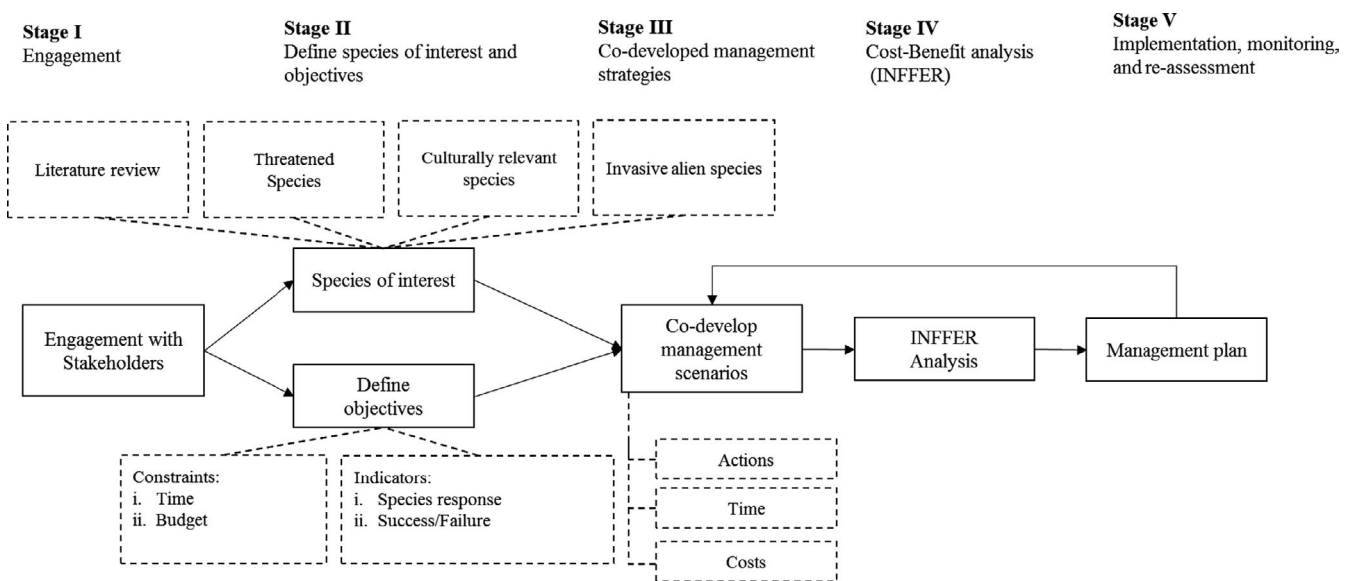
**Stage I**
Engagement

**Stage II**
Define species of interest and objectives

**Stage III**
Co-developed management strategies

**Stage IV**
Cost-Benefit analysis (INFFER)

**Stage V**
Implementation, monitoring, and re-assessment

Literature review

Threatened Species

Culturally relevant species

Invasive alien species

Species of interest

Engagement with Stakeholders

Define objectives

Co-develop management scenarios

INFFER Analysis

Management plan

Constraints:
i. Time
ii. Budget

Indicators:
i. Species response
ii. Success/Failure

Actions

Time

Costs